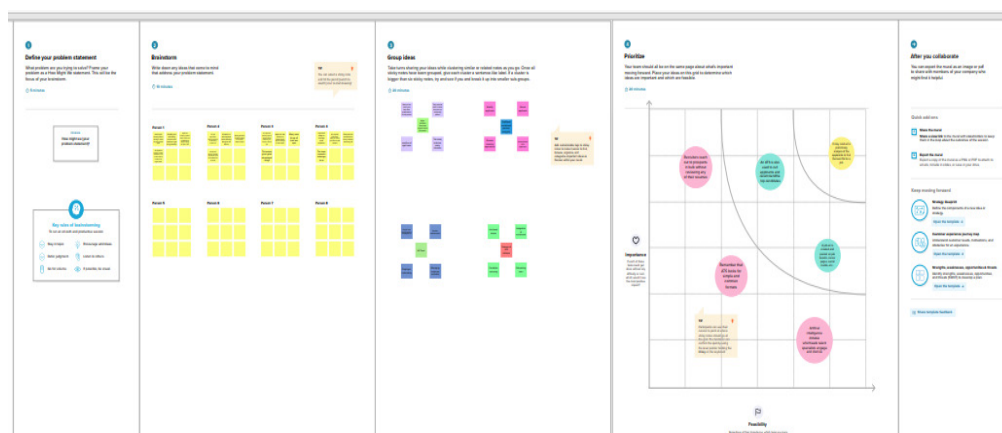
1

Define your problem statement

What problem are you trying to solve? Frame your problem as a How Might We statement. This will be the focus of your brainstorm.

How might we [your problem statement]

Key rules of brainstorming

2

Brainstorm

Write down any ideas that come to mind that address your problem statement.

Person 1

Person 2

Person 3

Person 4

Person 5

Person 6

Person 7

Person 8

3

Group ideas

Take turns sharing your ideas while clustering similar or related notes as you go.

4

Prioritize

Your team should all be on the same page about what's important moving forward. Place your ideas on this grid to determine which ideas are important and which are feasible.

Importance

Feasibility

5

After you collaborate

Quick add-ons

Keep moving forward

Strategy blueprint

Customer experience journey map

Strengths, weaknesses, opportunities & threats

Share template feedback